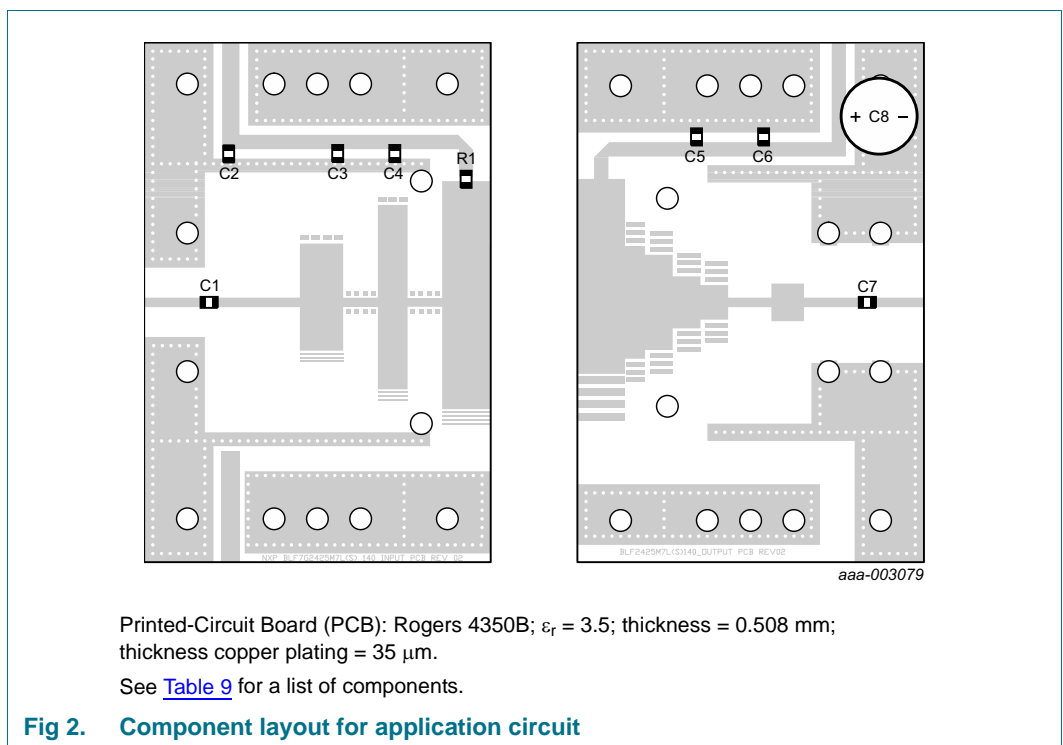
C2
C3
C4
R1
C1
NXP BLF7G2425M7L(S) 140 INPUT PCB REV 02

+ C8 −
C5
C6
C7
BLF2425M7L(S)140_OUTPUT PCB REV02

aaa-003079

Printed-Circuit Board (PCB): Rogers 4350B; $\varepsilon_r = 3.5$; thickness = 0.508 mm; thickness copper plating = 35 $\mu$m.

See Table 9 for a list of components.

Fig 2. Component layout for application circuit